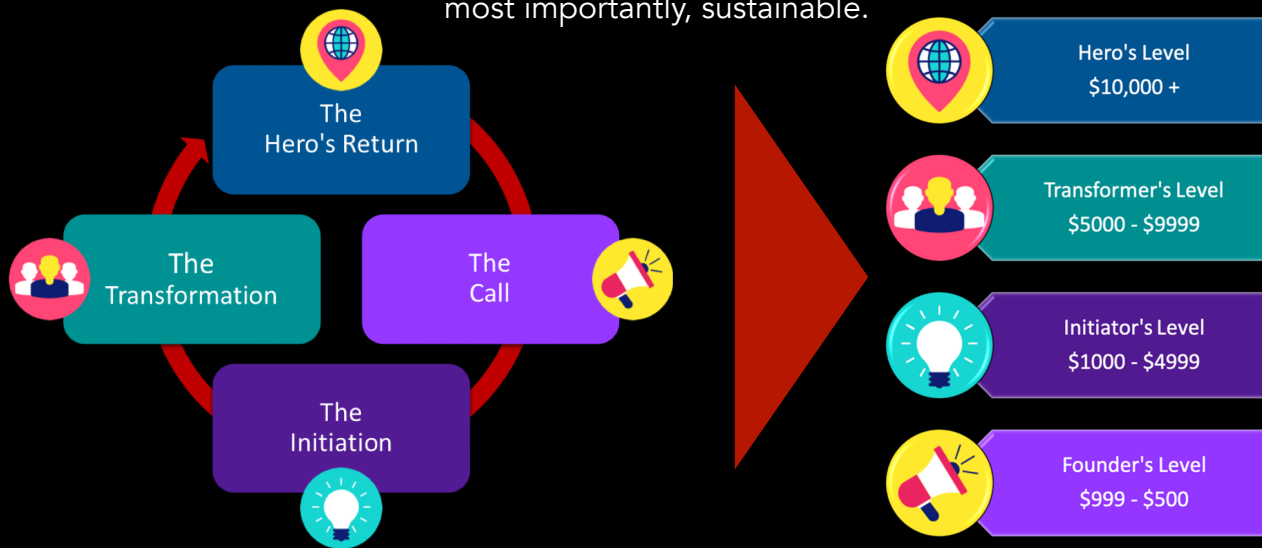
most importantly, sustainable.

The Hero's Return

The Transformation

The Call

The Initiation

Hero's Level
$10,000 +

Transformer's Level
$5000 - $9999

Initiator's Level
$1000 - $4999

Founder's Level
$999 - $500